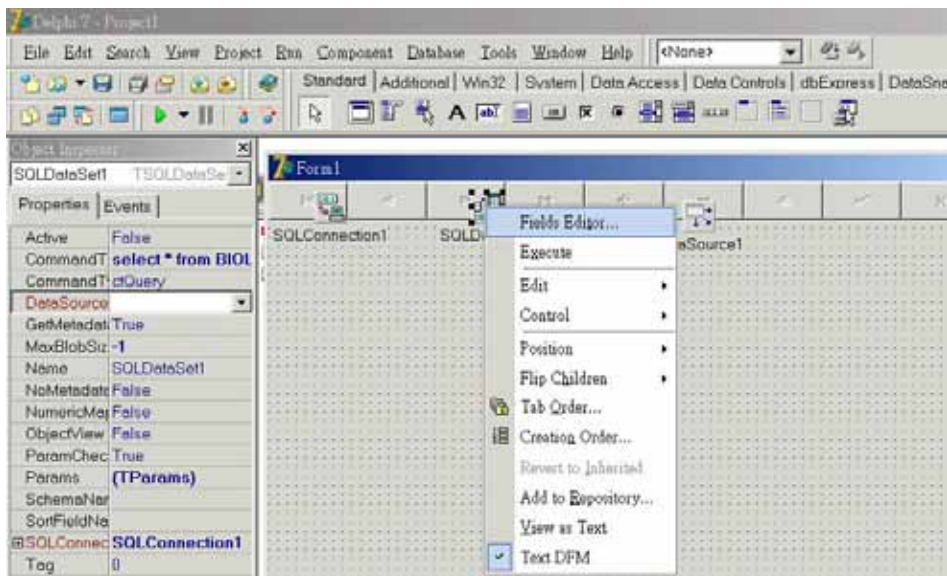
Delphi 7 - Project1

File Edit Search View Project Run Component Database Tools Window Help <None>

Standard | Additional | Win32 | System | Data Access | Data Controls | dbExpress | DataSna

Object Inspector

SQLDataSet1 TSQLDataSe

Properties | Events

| | |
|---|---|
| Active | False |
| CommandT | select * from BIOL |
| CommandT | ctQuery |
| DataSource | |
| GetMetadat | True |
| MaxBlobSiz | -1 |
| Name | SQLDataSet1 |
| NoMetadata | False |
| NumericMap | False |
| ObjectView | False |
| ParamChec | True |
| Params | (TParams) |
| SchemaNar | |
| SortFieldNa | |
| ⊞SQLConnec | SQLConnection1 |
| Tag | 0 |

Form1

SQLConnection1

SQLD

aSource1

Fields Editor...
Execute
Edit
Control
Position
Flip Children
Tab Order...
Creation Order...
Revert to Inherited
Add to Repository...
View as Text
Text DFM